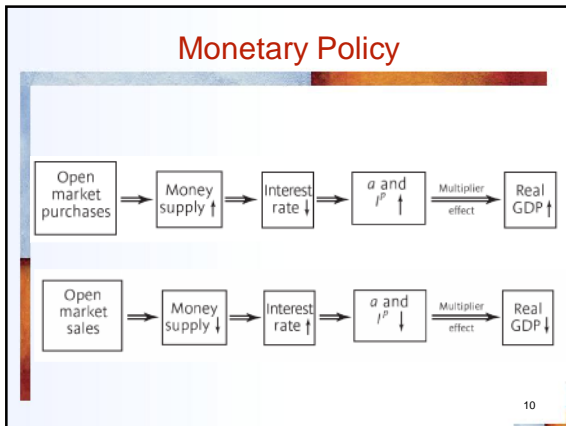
Monetary Policy

Open market purchases ⟹ Money supply ↑ ⟹ Interest rate ↓ ⟹ $a$ and $I^p$ ↑ ⟹ Multiplier effect ⟹ Real GDP ↑

Open market sales ⟹ Money supply ↓ ⟹ Interest rate ↑ ⟹ $a$ and $I^p$ ↓ ⟹ Multiplier effect ⟹ Real GDP ↓

10